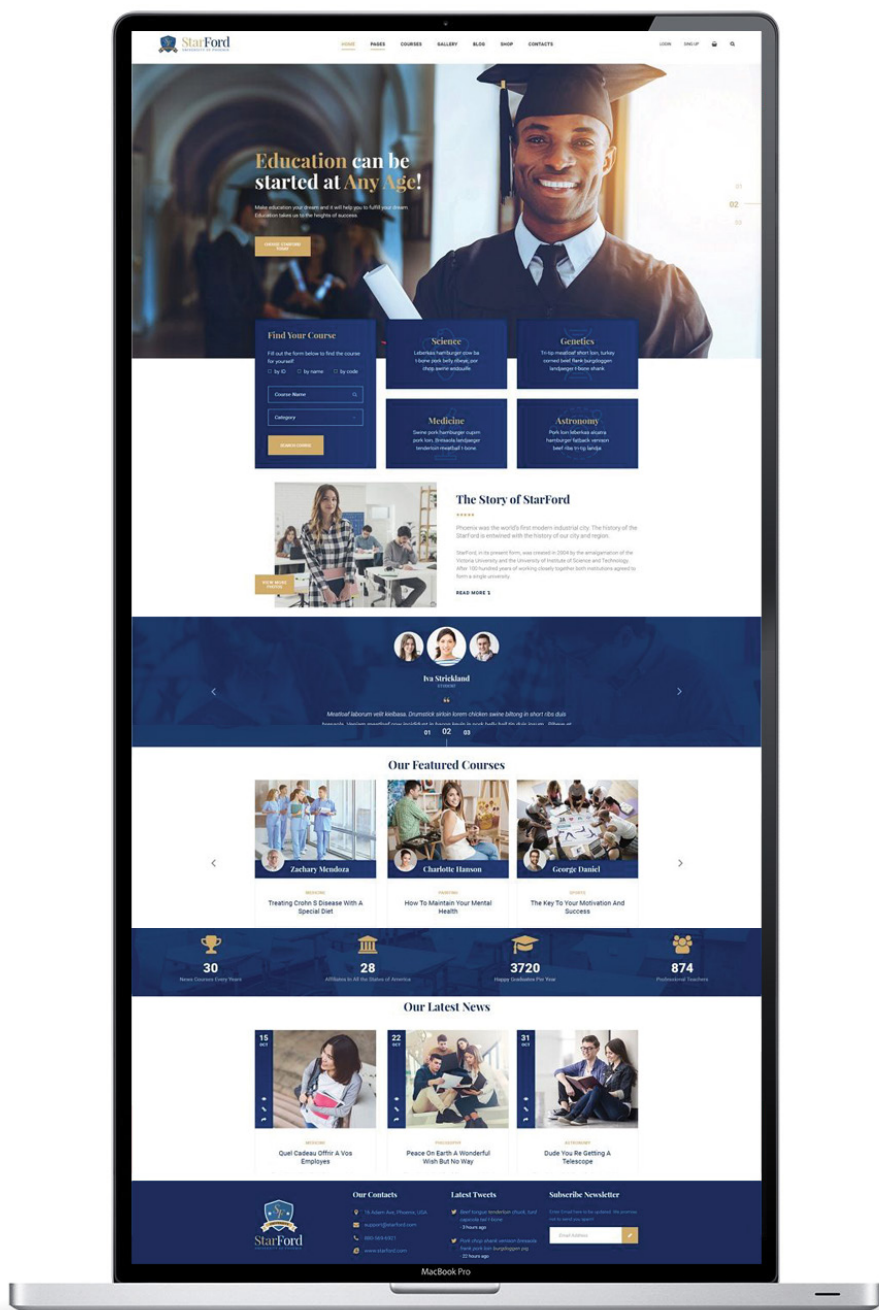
StarFord
UNIVERSITY OF PHOENIX

HOME PAGES COURSES GALLERY BLOG SHOP CONTACTS LOGIN SIGN UP

Education can be started at Any Age!

Make education your dream and it will help you to fulfill your dream. Education takes us to the heights of success.

CHOOSE STARFORD TODAY

01
02
03

Find Your Course

Fill out the form below to find the course for yourself!

by ID by name by code

Course Name

Category

SEARCH COURSE

Science
Leberkas hamburger cow ba t-bone pork belly ribeye, por chop swine andouille

Genetics
Tri-tip meatloaf short loin, turkey corned beef flank burgdoggen landjaeger t-bone shank.

Medicine
Swine pork hamburger cupim pork loin. Bresaola landjaeger tenderloin meatball t-bone.

Astronomy
Pork loin leberkas alcatra hamburger fatback venison beef ribs tri-tip landja

The Story of StarFord

Phoenix was the world's first modern industrial city. The history of the StarFord is entwined with the history of our city and region.

StarFord, in its present form, was created in 2004 by the amalgamation of the Victoria University and the University of Institute of Science and Technology. After 100 hundred years of working closely together both institutions agreed to form a single university.

VIEW MORE PHOTOS

READ MORE

Iva Strickland
STUDENT

Meatloaf laborum velit kielbasa. Drumstick sirloin lorem chicken swine biltong in short ribs duis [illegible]

01 02 03

Our Featured Courses

Zachary Mendoza
MEDICINE
Treating Crohn S Disease With A Special Diet

Charlotte Hanson
PAINTING
How To Maintain Your Mental Health

George Daniel
SPORTS
The Key To Your Motivation And Success

30
New Courses Every Years

28
Affiliates In All the States of America

3720
Happy Graduates Per Year

874
Professional Teachers

Our Latest News

15 OCT
MEDICINE
Quel Cadeau Offrir A Vos Employes

22 OCT
PHILOSOPHY
Peace On Earth A Wonderful Wish But No Way

31 OCT
ASTRONOMY
Dude You Re Getting A Telescope

StarFord
UNIVERSITY OF PHOENIX

Our Contacts
76 Adam Ave, Phoenix, USA
support@starford.com
800-569-6927
www.starford.com

Latest Tweets
Beef tongue tenderloin chuck, ball capicola tail t-bone
- 3 hours ago
Pork chop shank venison bresaola flank pork loin burgdoggen pig
- 22 hours ago

Subscribe Newsletter
Enter Email here to be updated. We promise not to send you spam!
Email Address

MacBook Pro